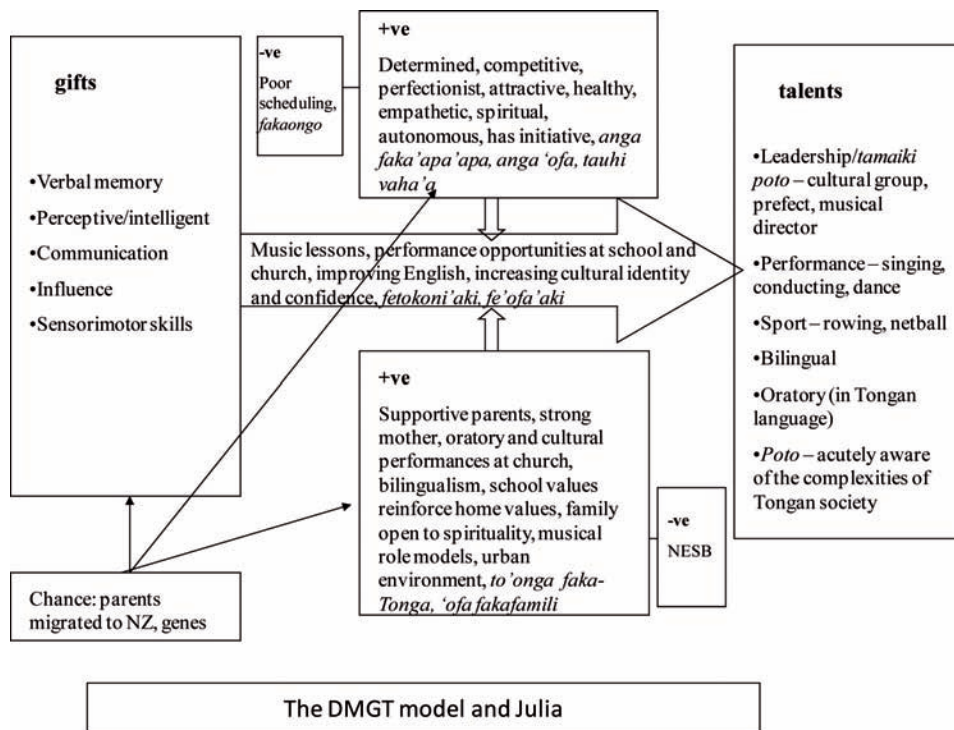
gifts

•Verbal memory
•Perceptive/intelligent
•Communication
•Influence
•Sensorimotor skills

-ve
Poor scheduling, fakaongo

+ve
Determined, competitive, perfectionist, attractive, healthy, empathetic, spiritual, autonomous, has initiative, anga faka'apa'apa, anga 'ofa, tauhi vaha'a

Music lessons, performance opportunities at school and church, improving English, increasing cultural identity and confidence, fetokoni'aki, fe'ofa'aki

+ve
Supportive parents, strong mother, oratory and cultural performances at church, bilingualism, school values reinforce home values, family open to spirituality, musical role models, urban environment, to'onga faka-Tonga, 'ofa fakafamili

-ve
NESB

talents

•Leadership/tamaiki poto – cultural group, prefect, musical director
•Performance – singing, conducting, dance
•Sport – rowing, netball
•Bilingual
•Oratory (in Tongan language)
•Poto – acutely aware of the complexities of Tongan society

Chance: parents migrated to NZ, genes

The DMGT model and Julia